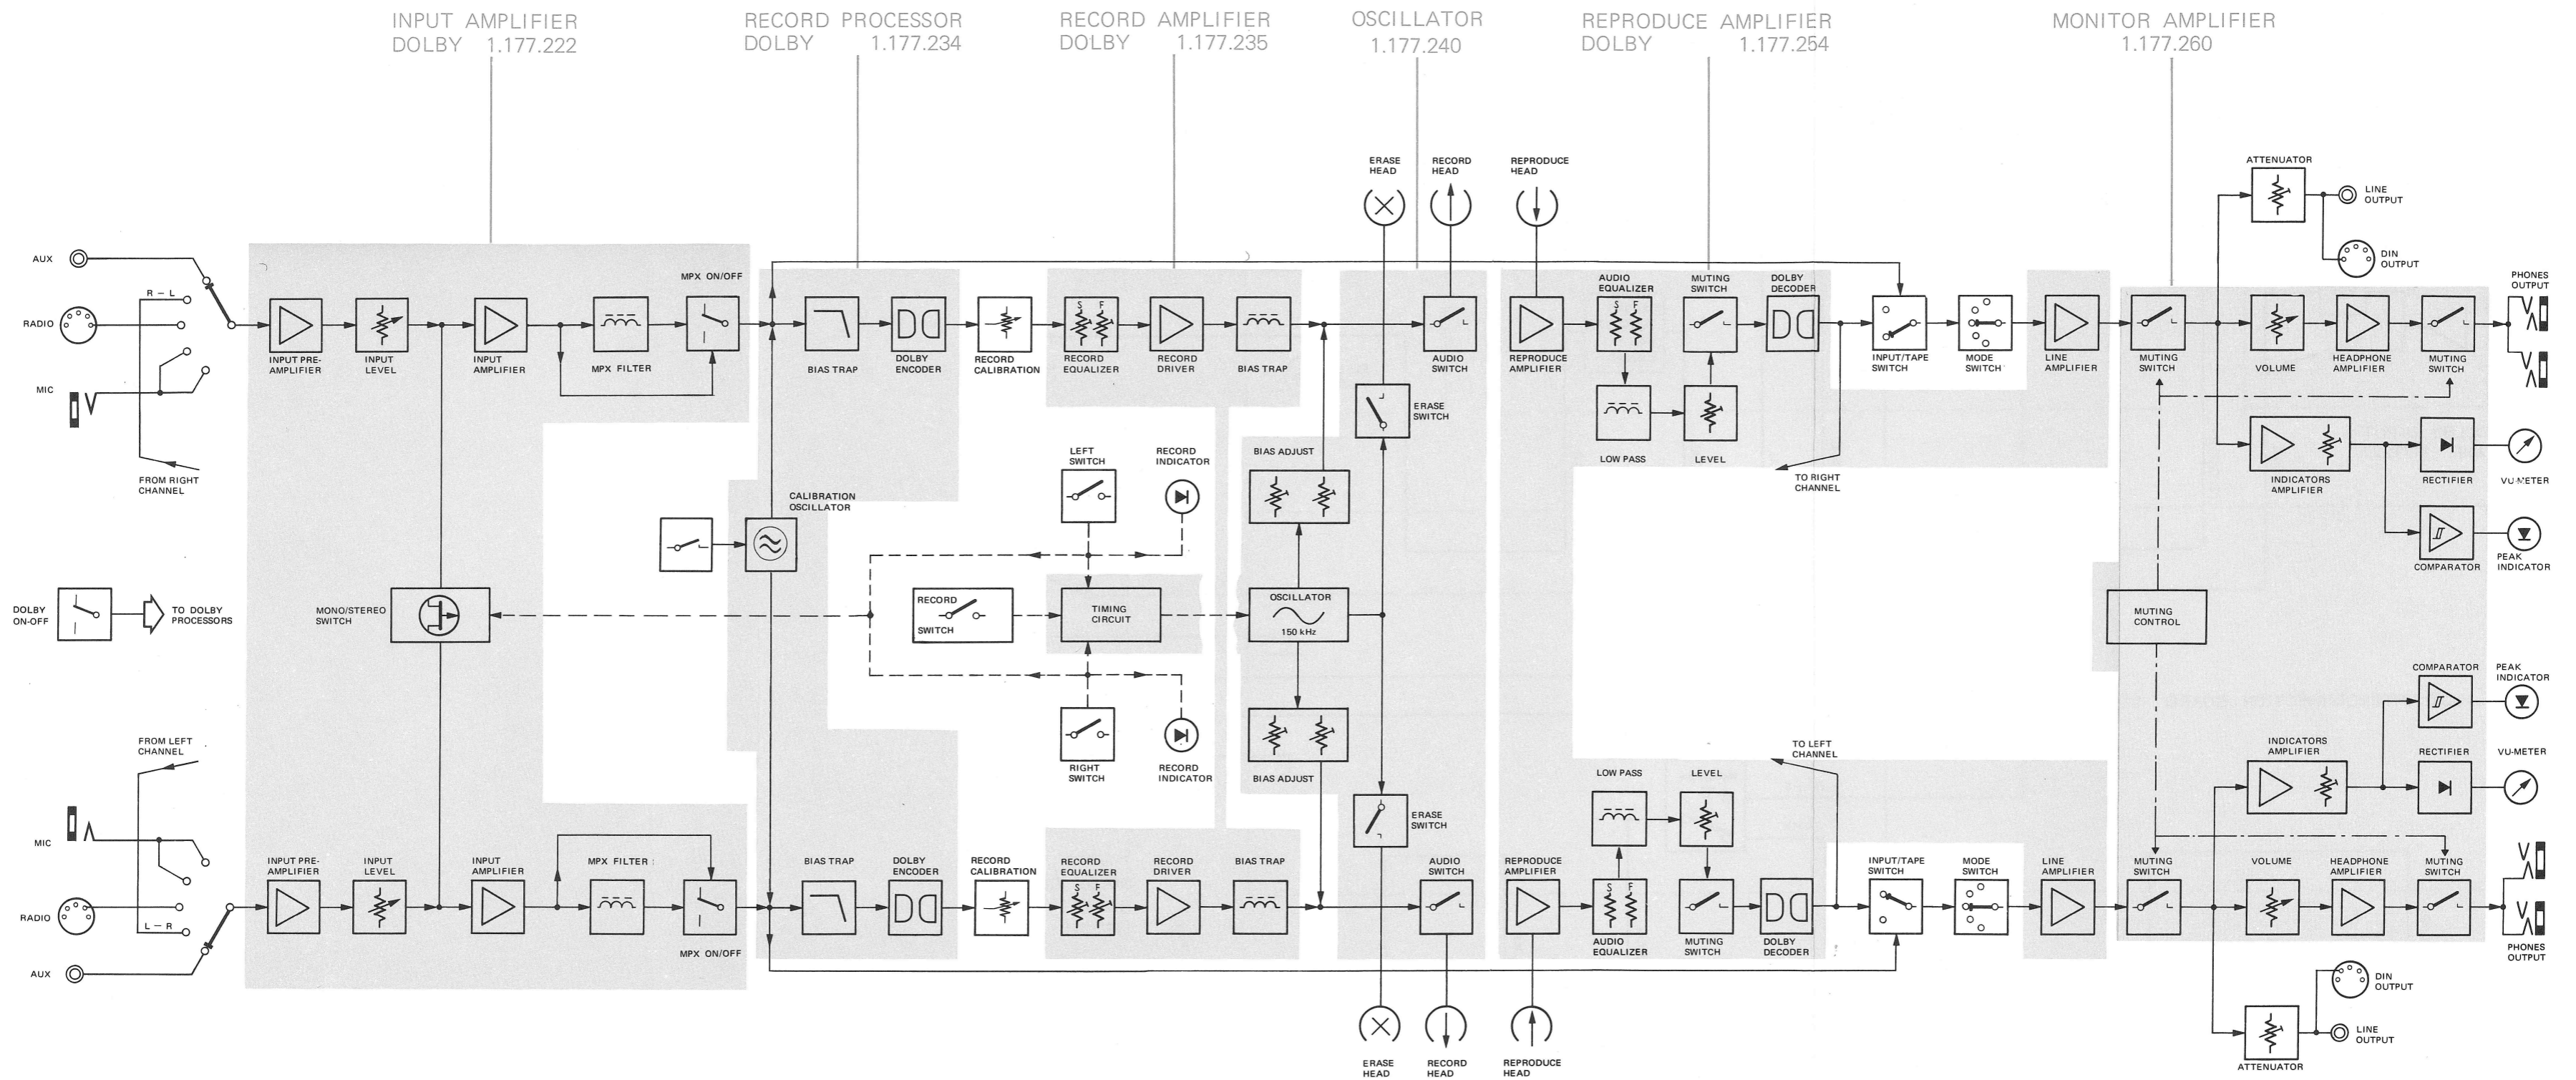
INPUT AMPLIFIER
DOLBY 1.177.222

RECORD PROCESSOR
DOLBY 1.177.234

RECORD AMPLIFIER
DOLBY 1.177.235

OSCILLATOR
1.177.240

REPRODUCE AMPLIFIER
DOLBY 1.177.254

MONITOR AMPLIFIER
1.177.260

ERASE HEAD
RECORD HEAD
REPRODUCE HEAD
ATTENUATOR
LINE OUTPUT
DIN OUTPUT
PHONES OUTPUT

AUX
RADIO
MIC
R – L
FROM RIGHT CHANNEL
INPUT PRE-AMPLIFIER
INPUT LEVEL
INPUT AMPLIFIER
MPX FILTER
MPX ON/OFF
BIAS TRAP
DOLBY ENCODER
RECORD CALIBRATION
RECORD EQUALIZER
RECORD DRIVER
BIAS TRAP
AUDIO SWITCH
ERASE SWITCH
REPRODUCE AMPLIFIER
AUDIO EQUALIZER
MUTING SWITCH
DOLBY DECODER
LOW PASS
LEVEL
TO RIGHT CHANNEL
INPUT/TAPE SWITCH
MODE SWITCH
LINE AMPLIFIER
MUTING SWITCH
VOLUME
HEADPHONE AMPLIFIER
MUTING SWITCH
INDICATORS AMPLIFIER
RECTIFIER
VU-METER
COMPARATOR
PEAK INDICATOR

LEFT SWITCH
RECORD INDICATOR
BIAS ADJUST
CALIBRATION OSCILLATOR
DOLBY ON-OFF
TO DOLBY PROCESSORS
MONO/STEREO SWITCH
RECORD SWITCH
TIMING CIRCUIT
OSCILLATOR
150 kHz
MUTING CONTROL
RIGHT SWITCH
RECORD INDICATOR
BIAS ADJUST

COMPARATOR
PEAK INDICATOR
INDICATORS AMPLIFIER
RECTIFIER
VU-METER
TO LEFT CHANNEL
LOW PASS
LEVEL

FROM LEFT CHANNEL
MIC
RADIO
L – R
AUX
INPUT PRE-AMPLIFIER
INPUT LEVEL
INPUT AMPLIFIER
MPX FILTER
MPX ON/OFF
BIAS TRAP
DOLBY ENCODER
RECORD CALIBRATION
RECORD EQUALIZER
RECORD DRIVER
BIAS TRAP
ERASE SWITCH
AUDIO SWITCH
REPRODUCE AMPLIFIER
AUDIO EQUALIZER
MUTING SWITCH
DOLBY DECODER
INPUT/TAPE SWITCH
MODE SWITCH
LINE AMPLIFIER
MUTING SWITCH
VOLUME
HEADPHONE AMPLIFIER
MUTING SWITCH
PHONES OUTPUT
DIN OUTPUT
LINE OUTPUT
ATTENUATOR
ERASE HEAD
RECORD HEAD
REPRODUCE HEAD